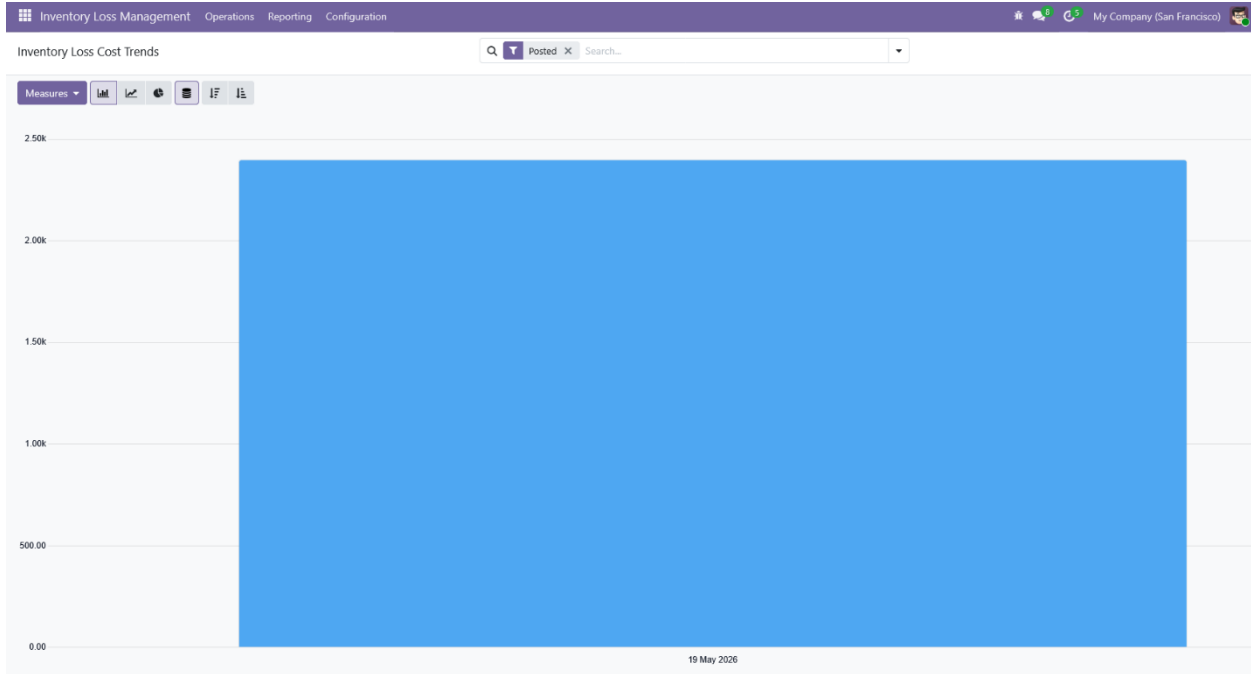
Inventory Loss Management Operations Reporting Configuration

8 5 My Company (San Francisco)

Inventory Loss Cost Trends

Posted × Search...

Measures

2.50k

2.00k

1.50k

1.00k

500.00

0.00

19 May 2026